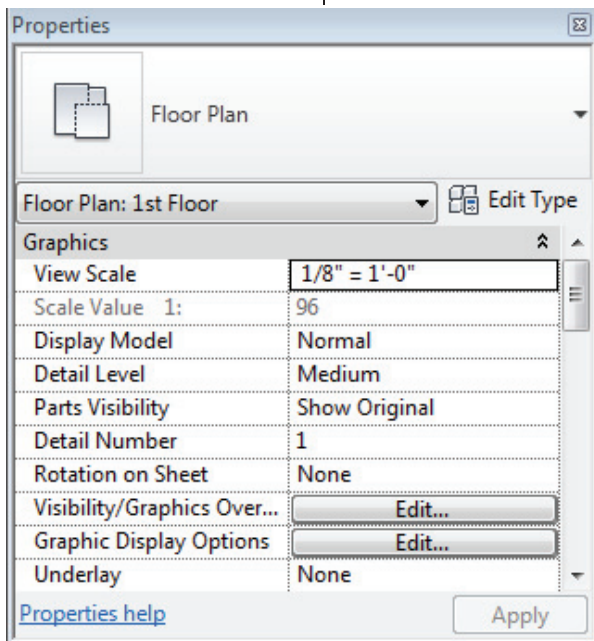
Properties

Floor Plan

Floor Plan: 1st Floor

Edit Type

| Graphics | |
|---|---|
| View Scale | 1/8" = 1'-0" |
| Scale Value 1: | 96 |
| Display Model | Normal |
| Detail Level | Medium |
| Parts Visibility | Show Original |
| Detail Number | 1 |
| Rotation on Sheet | None |
| Visibility/Graphics Over... | Edit... |
| Graphic Display Options | Edit... |
| Underlay | None |

Properties help

Apply